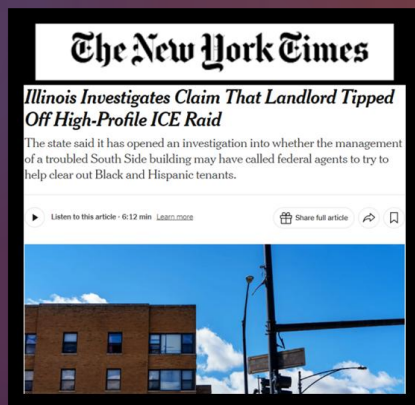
The New York Times

Illinois Investigates Claim That Landlord Tipped Off High-Profile ICE Raid

The state said it has opened an investigation into whether the management of a troubled South Side building may have called federal agents to try to help clear out Black and Hispanic tenants.

Listen to this article · 6:12 min Learn more

Share full article